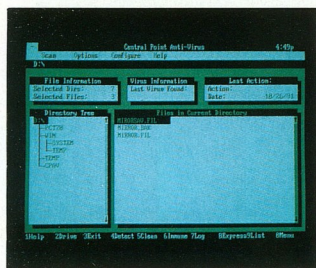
Central Point Anti-Virus
4:49p
Scan Options Configure Help
D:\

File Information
Selected Dirs: 3
Selected Files: 3

Virus Information
Last Virus Found:

Last Action:
Action:
Date: 10/25/91

Directory Tree
D:\
PCTOOLS
WIN
SYSTEM
TEMP
TEMP
QEMM

Files in Current Directory
MIRORSAV.FIL
MIRROR.BAK
MIRROR.FIL

1Help 2Drive 3Exit 4Detect 5Clean 6Immune 7Log 8Express 9List 0Menu